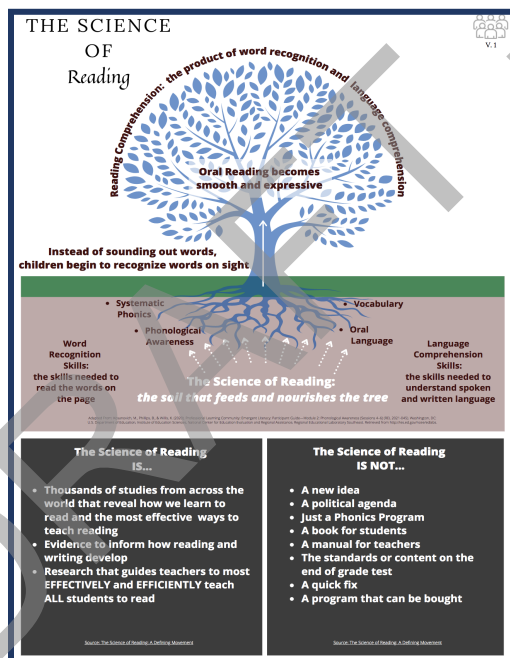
THE SCIENCE OF Reading

V. 1

Reading Comprehension: the product of word recognition and language comprehension

Oral Reading becomes smooth and expressive

Instead of sounding out words, children begin to recognize words on sight

• Systematic Phonics

• Phonological Awareness

• Vocabulary

• Oral Language

Word Recognition Skills: the skills needed to read the words on the page

Language Comprehension Skills: the skills needed to understand spoken and written language

The Science of Reading: the soil that feeds and nourishes the tree

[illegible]

The Science of Reading IS...

• Thousands of studies from across the world that reveal how we learn to read and the most effective ways to teach reading
• Evidence to inform how reading and writing develop
• Research that guides teachers to most EFFECTIVELY and EFFICIENTLY teach ALL students to read

Source: The Science of Reading: A Defining Movement

The Science of Reading IS NOT...

• A new idea
• A political agenda
• Just a Phonics Program
• A book for students
• A manual for teachers
• The standards or content on the end of grade test
• A quick fix
• A program that can be bought

Source: The Science of Reading: A Defining Movement